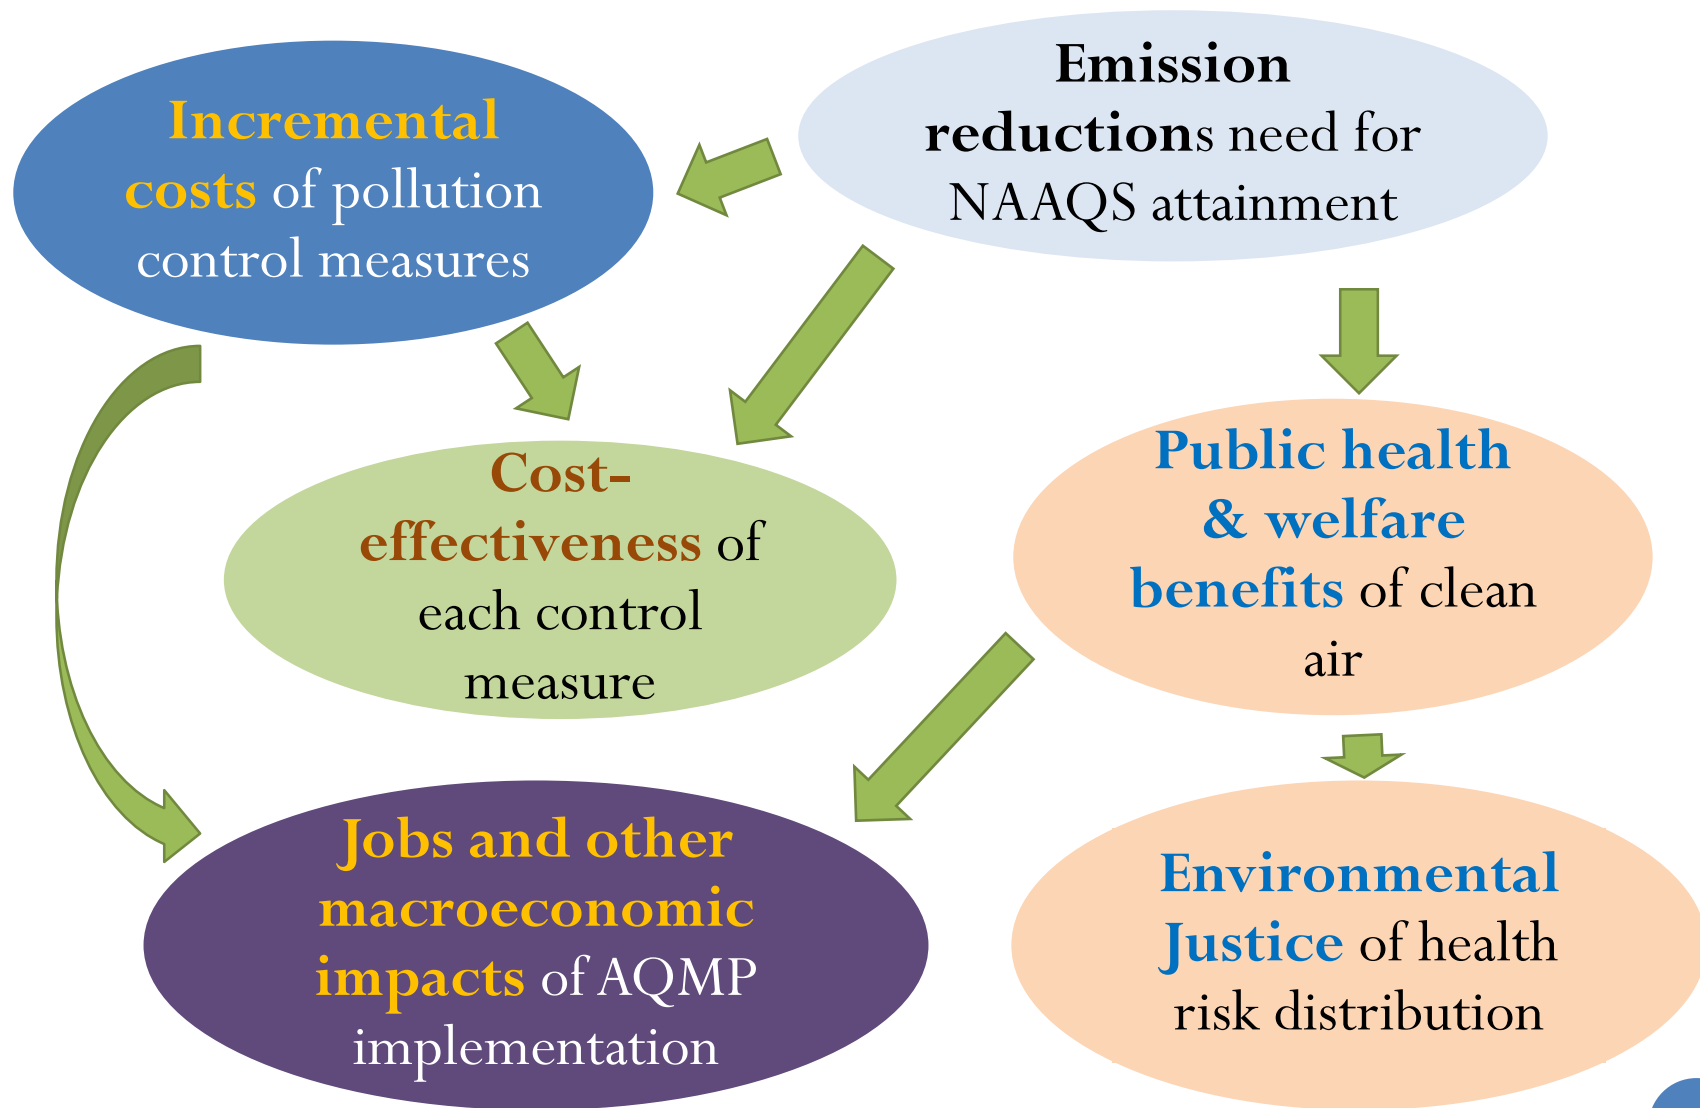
Emission reductions need for NAAQS attainment

Incremental costs of pollution control measures

Cost-effectiveness of each control measure

Public health & welfare benefits of clean air

Jobs and other macroeconomic impacts of AQMP implementation

Environmental Justice of health risk distribution